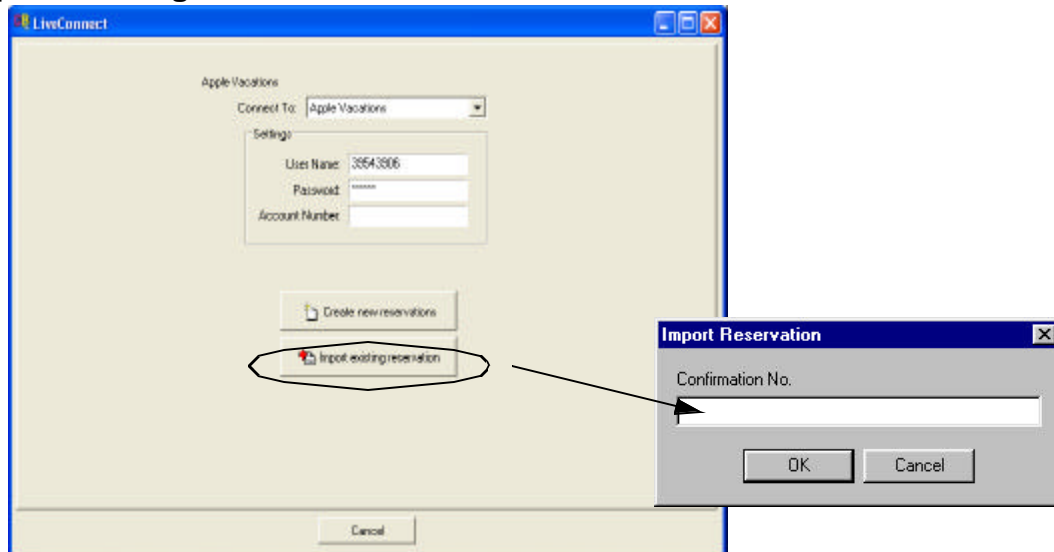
LiveConnect

Apple Vacations

Connect To: Apple Vacations

Settings

User Name: 39543906

Password: ******

Account Number:

Create new reservations

Import existing reservation

Cancel

Import Reservation

Confirmation No.

OK

Cancel